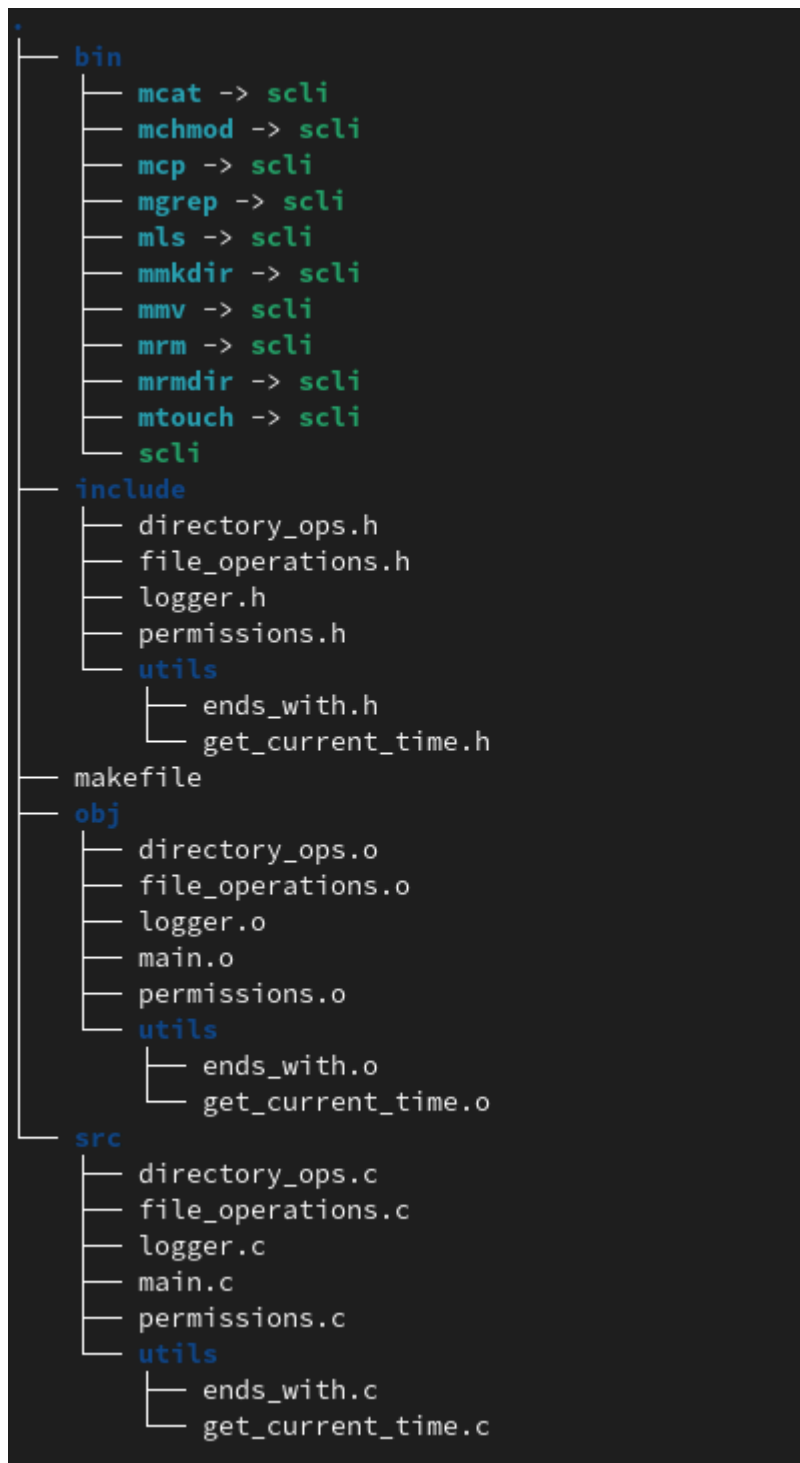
.
├── bin
│   ├── mcat -> scli
│   ├── mchmod -> scli
│   ├── mcp -> scli
│   ├── mgrep -> scli
│   ├── mls -> scli
│   ├── mmkdir -> scli
│   ├── mmv -> scli
│   ├── mrm -> scli
│   ├── mrmdir -> scli
│   ├── mtouch -> scli
│   └── scli
├── include
│   ├── directory_ops.h
│   ├── file_operations.h
│   ├── logger.h
│   ├── permissions.h
│   └── utils
│       ├── ends_with.h
│       └── get_current_time.h
├── makefile
├── obj
│   ├── directory_ops.o
│   ├── file_operations.o
│   ├── logger.o
│   ├── main.o
│   ├── permissions.o
│   └── utils
│       ├── ends_with.o
│       └── get_current_time.o
└── src
    ├── directory_ops.c
    ├── file_operations.c
    ├── logger.c
    ├── main.c
    ├── permissions.c
    └── utils
        ├── ends_with.c
        └── get_current_time.c